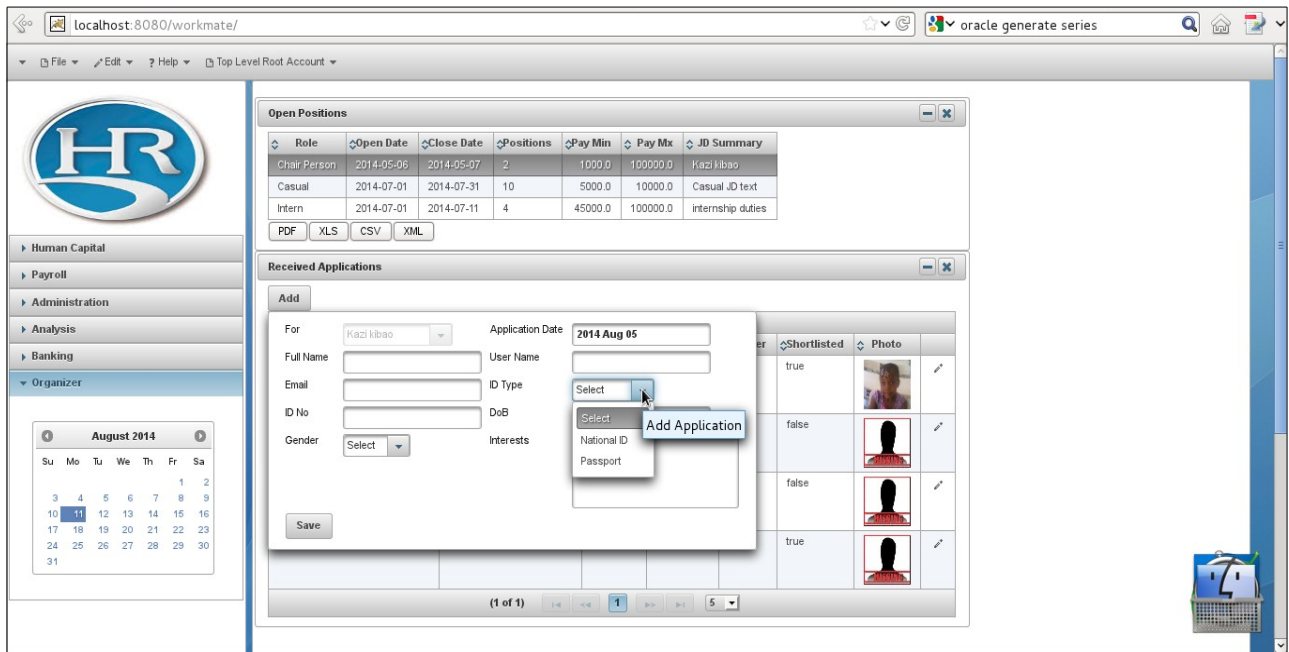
localhost:8080/workmate/

oracle generate series

File ▾ Edit ▾ ? Help ▾ Top Level Root Account ▾

HR

Human Capital
Payroll
Administration
Analysis
Banking
Organizer

August 2014

| Su | Mo | Tu | We | Th | Fr | Sa |
|---|---|---|---|---|---|---|
| | | | | | 1 | 2 |
| 3 | 4 | 5 | 6 | 7 | 8 | 9 |
| 10 | 11 | 12 | 13 | 14 | 15 | 16 |
| 17 | 18 | 19 | 20 | 21 | 22 | 23 |
| 24 | 25 | 26 | 27 | 28 | 29 | 30 |
| 31 | | | | | | |

Open Positions

| Role | Open Date | Close Date | Positions | Pay Min | Pay Mx | JD Summary |
|---|---|---|---|---|---|---|
| Chair Person | 2014-05-06 | 2014-05-07 | 2 | 1000.0 | 100000.0 | Kazi kibao |
| Casual | 2014-07-01 | 2014-07-31 | 10 | 5000.0 | 10000.0 | Casual JD text |
| Intern | 2014-07-01 | 2014-07-11 | 4 | 45000.0 | 100000.0 | internship duties |

PDF XLS CSV XML

Received Applications

Add

For Kazi kibao
Application Date 2014 Aug 05
Full Name
User Name
Email
ID Type Select
ID No
DoB
Gender Select
Interests

Select
National ID
Passport

Add Application

Save

er Shortlisted Photo
true
false
false
true

(1 of 1) 1 5